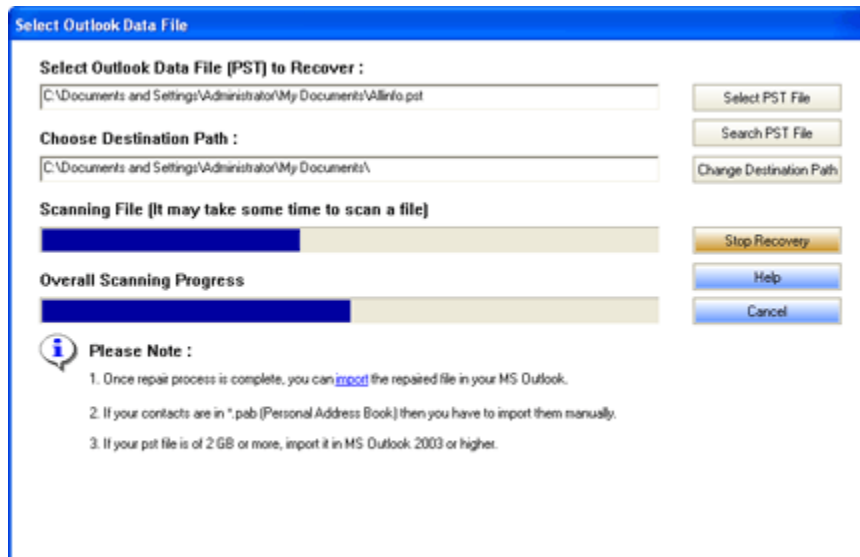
Select Outlook Data File

Select Outlook Data File (PST) to Recover :

C:\Documents and Settings\Administrator\My Documents\Allinfo.pst

Select PST File

Search PST File

Choose Destination Path :

C:\Documents and Settings\Administrator\My Documents\

Change Destination Path

Scanning File (It may take some time to scan a file)

Stop Recovery

Overall Scanning Progress

Help

Cancel

Please Note :

1. Once repair process is complete, you can import the repaired file in your MS Outlook.

2. If your contacts are in *.pab (Personal Address Book) then you have to import them manually.

3. If your pst file is of 2 GB or more, import it in MS Outlook 2003 or higher.